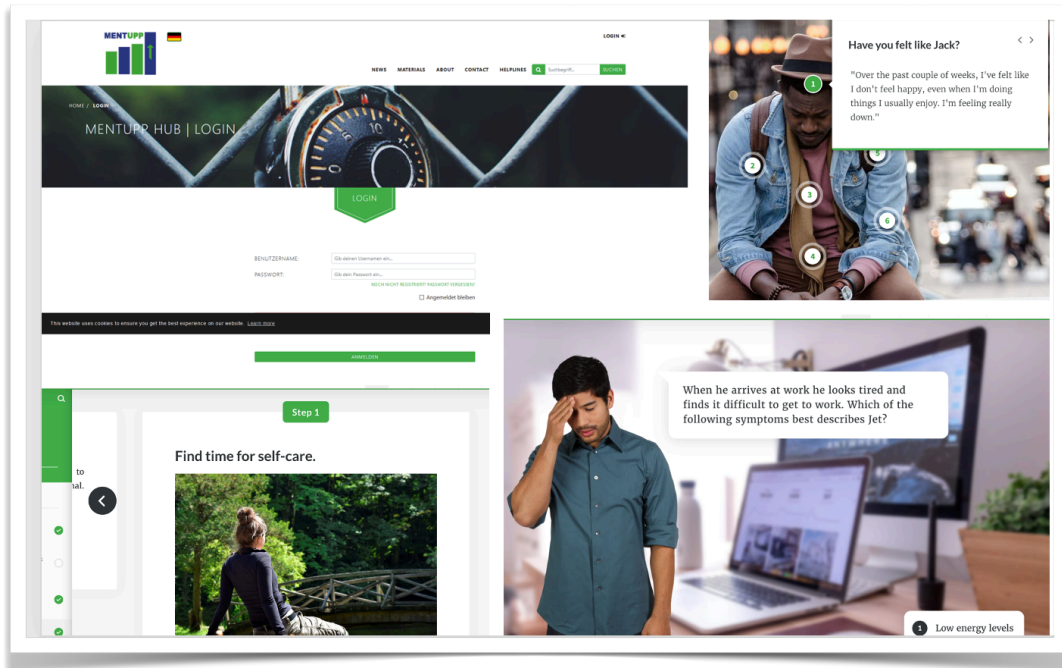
MENTUPP

LOGIN

NEWS MATERIALS ABOUT CONTACT HELPLINES Suchbegriff... SUCHEN

HOME / LOGIN

MENTUPP HUB | LOGIN

LOGIN

BENUTZERNAME: Gib deinen Usernamen ein...

PASSWORT: Gib dein Passwort ein...

NOCH NICHT REGISTRIERT? PASSWORT VERGESSEN?

Angemeldet bleiben

This website uses cookies to ensure you get the best experience on our website. Learn more

ANMELDEN

Have you felt like Jack?

"Over the past couple of weeks, I've felt like I don't feel happy, even when I'm doing things I usually enjoy. I'm feeling really down."

1 2 3 4 5 6

Step 1

Find time for self-care.

to
nal.

When he arrives at work he looks tired and finds it difficult to get to work. Which of the following symptoms best describes Jet?

1 Low energy levels